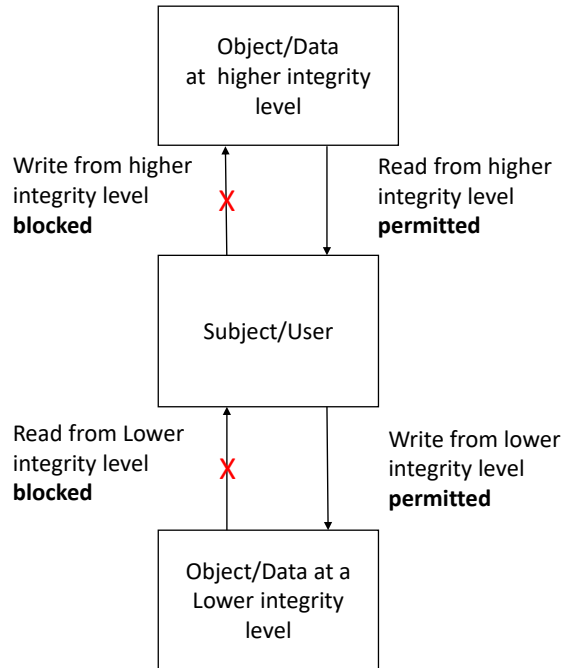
Object/Data at higher integrity level

Write from higher integrity level **blocked**

X

Read from higher integrity level **permitted**

Subject/User

Read from Lower integrity level **blocked**

X

Write from lower integrity level **permitted**

Object/Data at a Lower integrity level